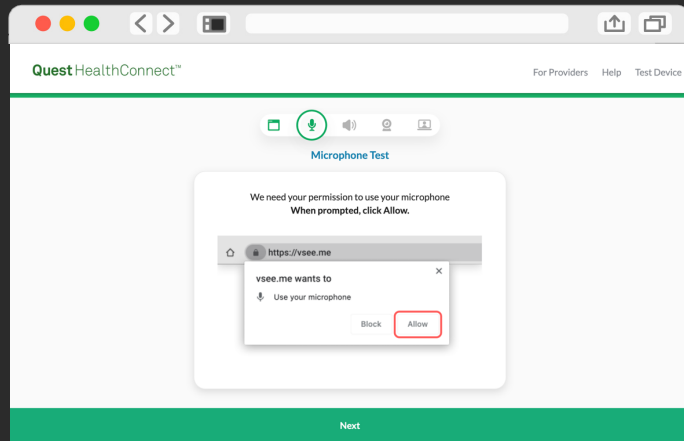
Quest HealthConnect™

For Providers Help Test Device

Microphone Test

We need your permission to use your microphone
**When prompted, click Allow.**

https://vsee.me

vsee.me wants to

Use your microphone

Block Allow

Next